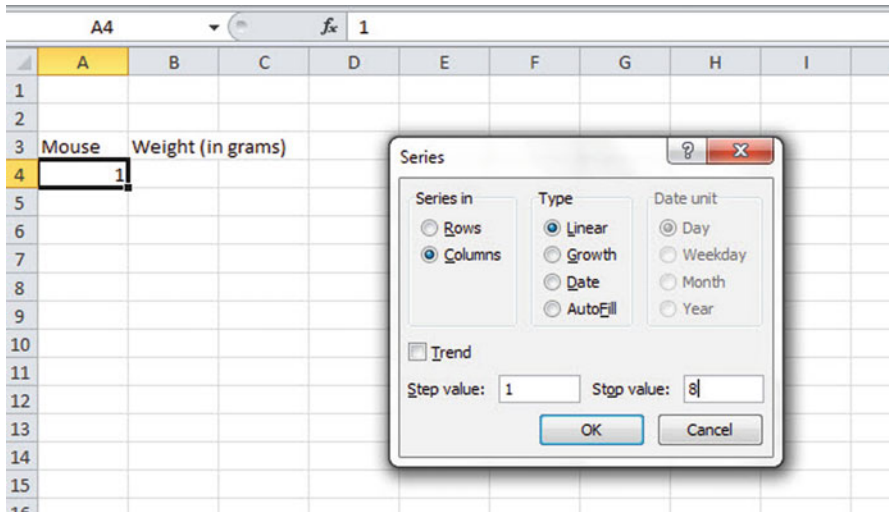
A4 $f_x$ 1

| | A | B | C | D | E | F | G | H | I |
|---|---|---|---|---|---|---|---|---|---|
| 1 | | | | | | | | | |
| 2 | | | | | | | | | |
| 3 | Mouse | Weight (in grams) | | | | | | | |
| 4 | 1 | | | | | | | | |
| 5 | | | | | | | | | |
| 6 | | | | | | | | | |
| 7 | | | | | | | | | |
| 8 | | | | | | | | | |
| 9 | | | | | | | | | |
| 10 | | | | | | | | | |
| 11 | | | | | | | | | |
| 12 | | | | | | | | | |
| 13 | | | | | | | | | |
| 14 | | | | | | | | | |
| 15 | | | | | | | | | |
| 16 | | | | | | | | | |

Series
?
X
Series in
Rows
Columns
Type
Linear
Growth
Date
AutoFill
Date unit
Day
Weekday
Month
Year
Trend
Step value: 1
Stop value: 8
OK
Cancel